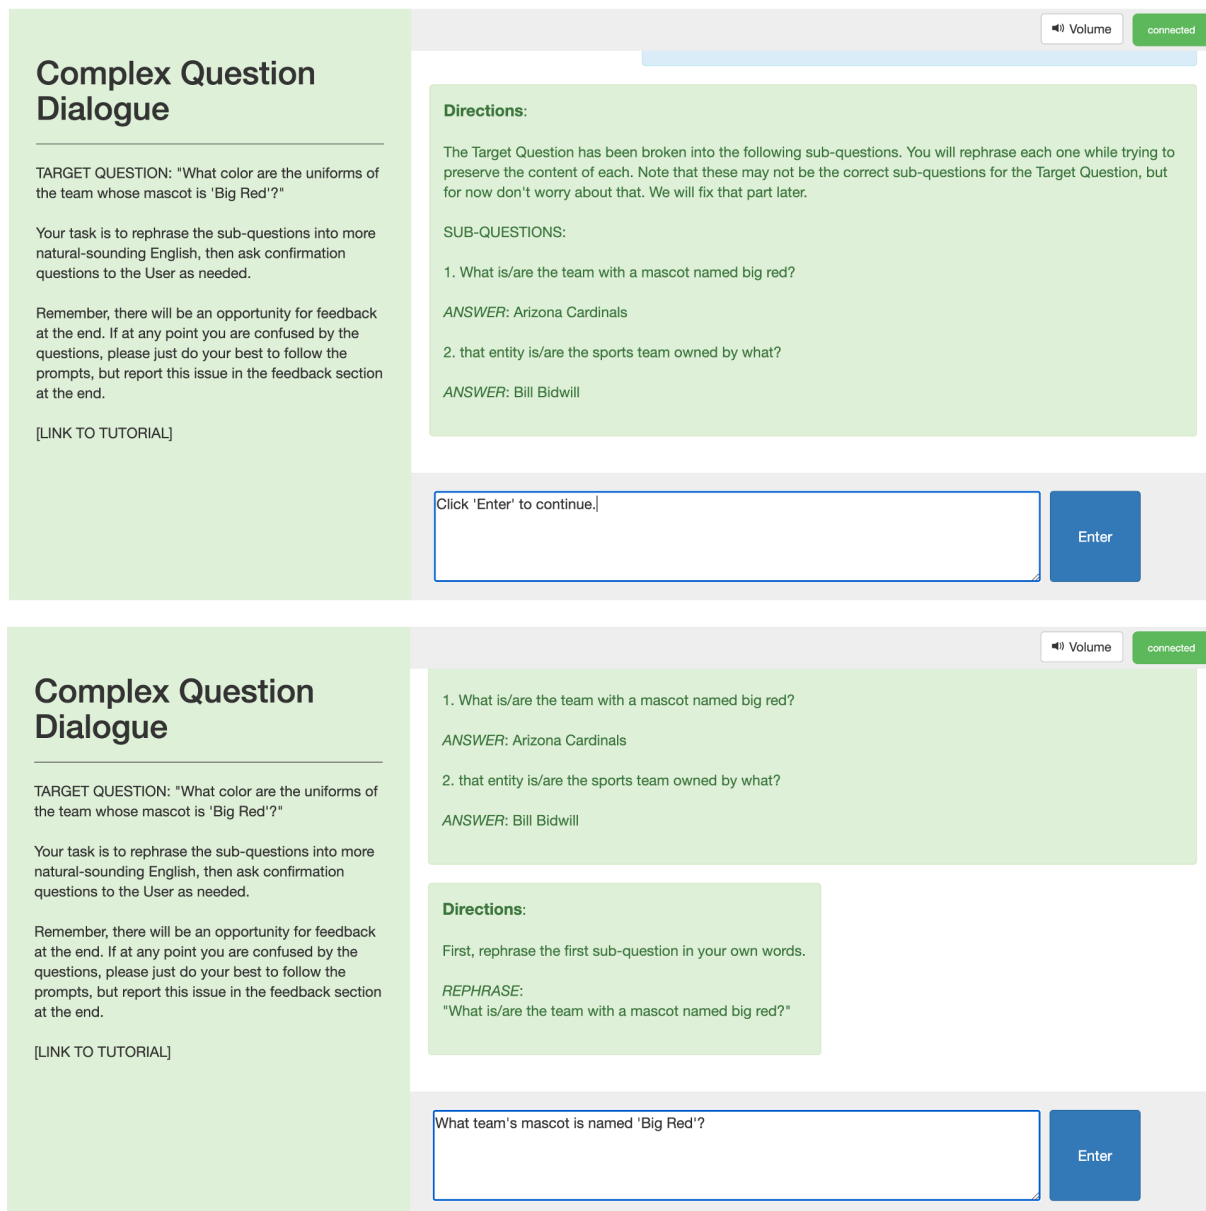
Complex Question Dialogue

TARGET QUESTION: "What color are the uniforms of the team whose mascot is 'Big Red'?"

Your task is to rephrase the sub-questions into more natural-sounding English, then ask confirmation questions to the User as needed.

Remember, there will be an opportunity for feedback at the end. If at any point you are confused by the questions, please just do your best to follow the prompts, but report this issue in the feedback section at the end.

[LINK TO TUTORIAL]

Volume

connected

Directions:

The Target Question has been broken into the following sub-questions. You will rephrase each one while trying to preserve the content of each. Note that these may not be the correct sub-questions for the Target Question, but for now don't worry about that. We will fix that part later.

SUB-QUESTIONS:

1. What is/are the team with a mascot named big red?

ANSWER: Arizona Cardinals

2. that entity is/are the sports team owned by what?

ANSWER: Bill Bidwill

Click 'Enter' to continue.

Enter

Complex Question Dialogue

TARGET QUESTION: "What color are the uniforms of the team whose mascot is 'Big Red'?"

Your task is to rephrase the sub-questions into more natural-sounding English, then ask confirmation questions to the User as needed.

Remember, there will be an opportunity for feedback at the end. If at any point you are confused by the questions, please just do your best to follow the prompts, but report this issue in the feedback section at the end.

[LINK TO TUTORIAL]

Volume

connected

1. What is/are the team with a mascot named big red?

ANSWER: Arizona Cardinals

2. that entity is/are the sports team owned by what?

ANSWER: Bill Bidwill

Directions:

First, rephrase the first sub-question in your own words.

REPHRASE:
"What is/are the team with a mascot named big red?"

What team's mascot is named 'Big Red'?

Enter